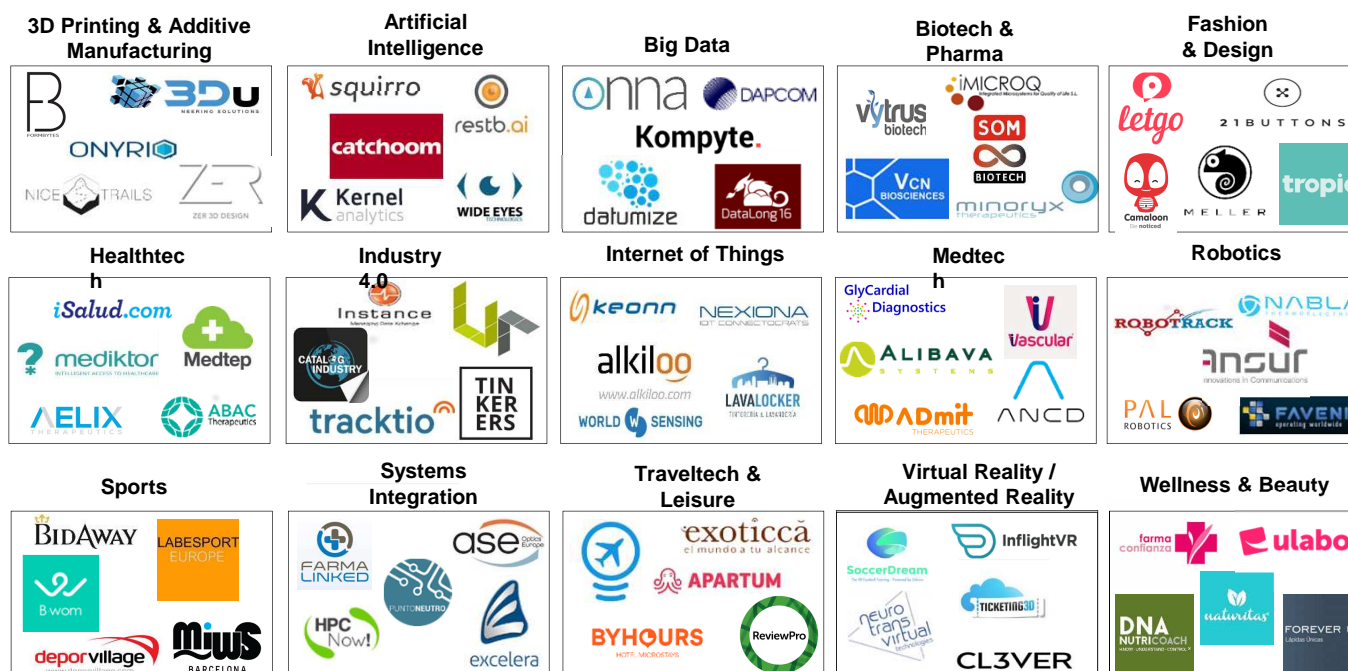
3D Printing & Additive Manufacturing

B FORMBYTES
3Du NEERING SOLUTIONS
ONYRIO
NICE TRAILS
ZER ZER 3D DESIGN

Artificial Intelligence

squirro
restb.ai
catchoom
Kernel analytics
WIDE EYES

Big Data

onna
DAPCOM
Kompyte.
datumize
DataLong16

Biotech & Pharma

iMICROQ
vytrus biotech
SOM BIOTECH
VCN BIOSCIENCES
minoryx therapeutics

Fashion & Design

letgo
21BUTTONS
Camaloon
MELLER
tropi

Healthtech

iSalud.com
mediktor
Medtep
AELIX THERAPEUTICS
ABAC Therapeutics

Industry 4.0

Instance
CATALOG INDUSTRY
TIN KER ERS
tracktio

Internet of Things

keonn
NEXIONA
alkiloo
www.alkiloo.com
LAVALOCKER
WORLD SENSING

Medtech

GlyCardial Diagnostics
Vascular
ALIBAVA SYSTEMS
ADmit THERAPEUTICS
ANCD

Robotics

ROBOTRACK
NABLA
ansur
PAL ROBOTICS
FAVEN

Sports

BIDAWAY
LABESPORT EUROPE
B-wom
deporvillage
MIWS BARCELONA

Systems Integration

FARMA LINKED
ase
PUNTONEUTRO
HPC Now!
excelera

Traveltech & Leisure

exoticca el mundo a tu alcance
APARTUM
BYHOURS
ReviewPro

Virtual Reality / Augmented Reality

SoccerDream
InflightVR
TICKETING3D
neuro trans virtual
CL3VER

Wellness & Beauty

farma confianza
ulabo
DNA NUTRICOACH
naturitas
FOREVER